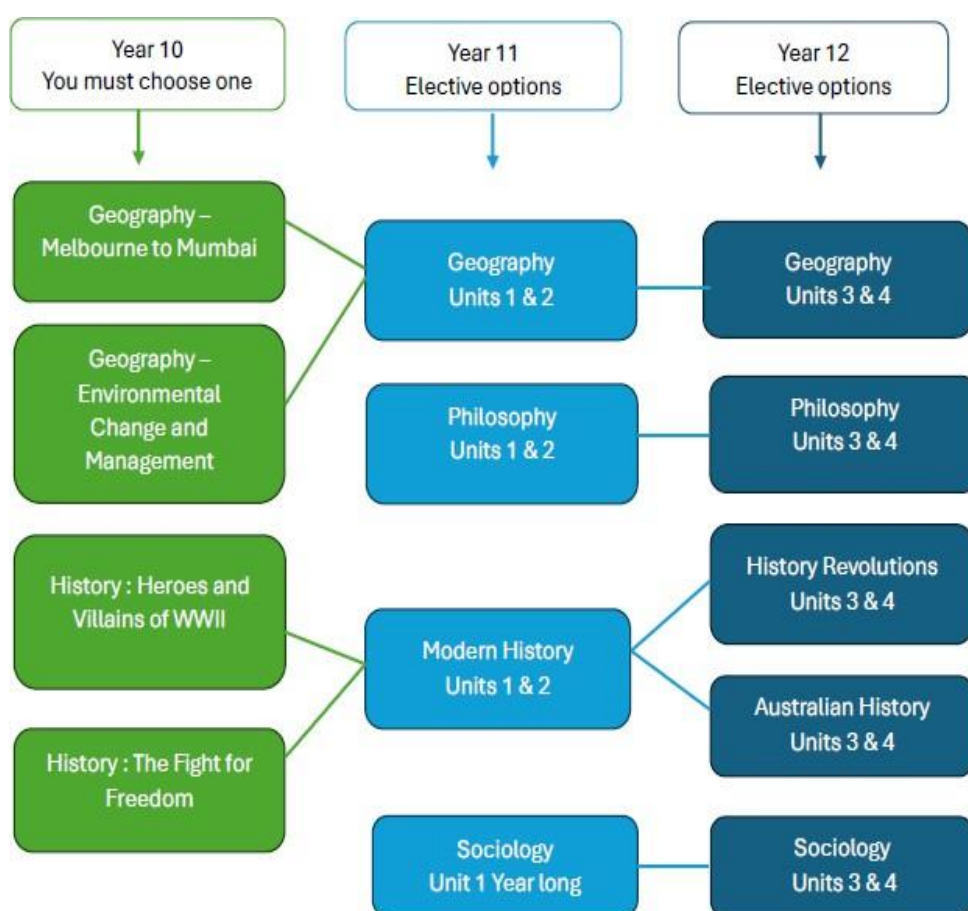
Year 10
You must choose one

Year 11
Elective options

Year 12
Elective options

Geography – Melbourne to Mumbai

Geography – Environmental Change and Management

Geography
Units 1 & 2

Geography
Units 3 & 4

Philosophy
Units 1 & 2

Philosophy
Units 3 & 4

History : Heroes and Villains of WWII

History : The Fight for Freedom

Modern History
Units 1 & 2

History Revolutions
Units 3 & 4

Australian History
Units 3 & 4

Sociology
Unit 1 Year long

Sociology
Units 3 & 4